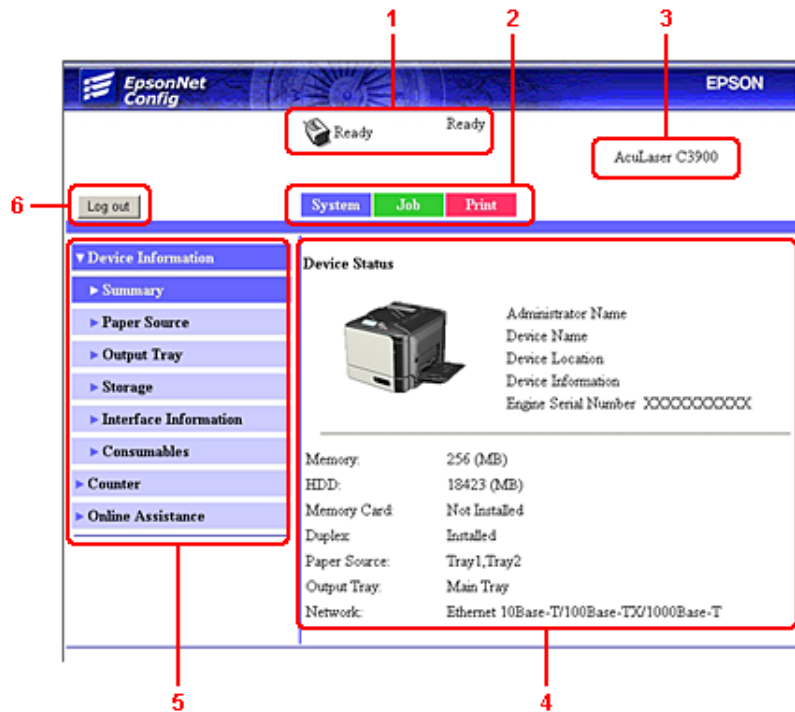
1 2 3

EpsonNet Config

EPSON

Ready Ready

AcuLaser C3900

6

Log out

System Job Print

▼Device Information

► Summary

► Paper Source

► Output Tray

► Storage

► Interface Information

► Consumables

► Counter

► Online Assistance

Device Status

Administrator Name
Device Name
Device Location
Device Information
Engine Serial Number XXXXXXXXXX

| | |
|---|---|
| Memory: | 256 (MB) |
| HDD: | 18423 (MB) |
| Memory Card: | Not Installed |
| Duplex: | Installed |
| Paper Source: | Tray1,Tray2 |
| Output Tray: | Main Tray |
| Network: | Ethernet 10Base-T/100Base-TX/1000Base-T |

5 4